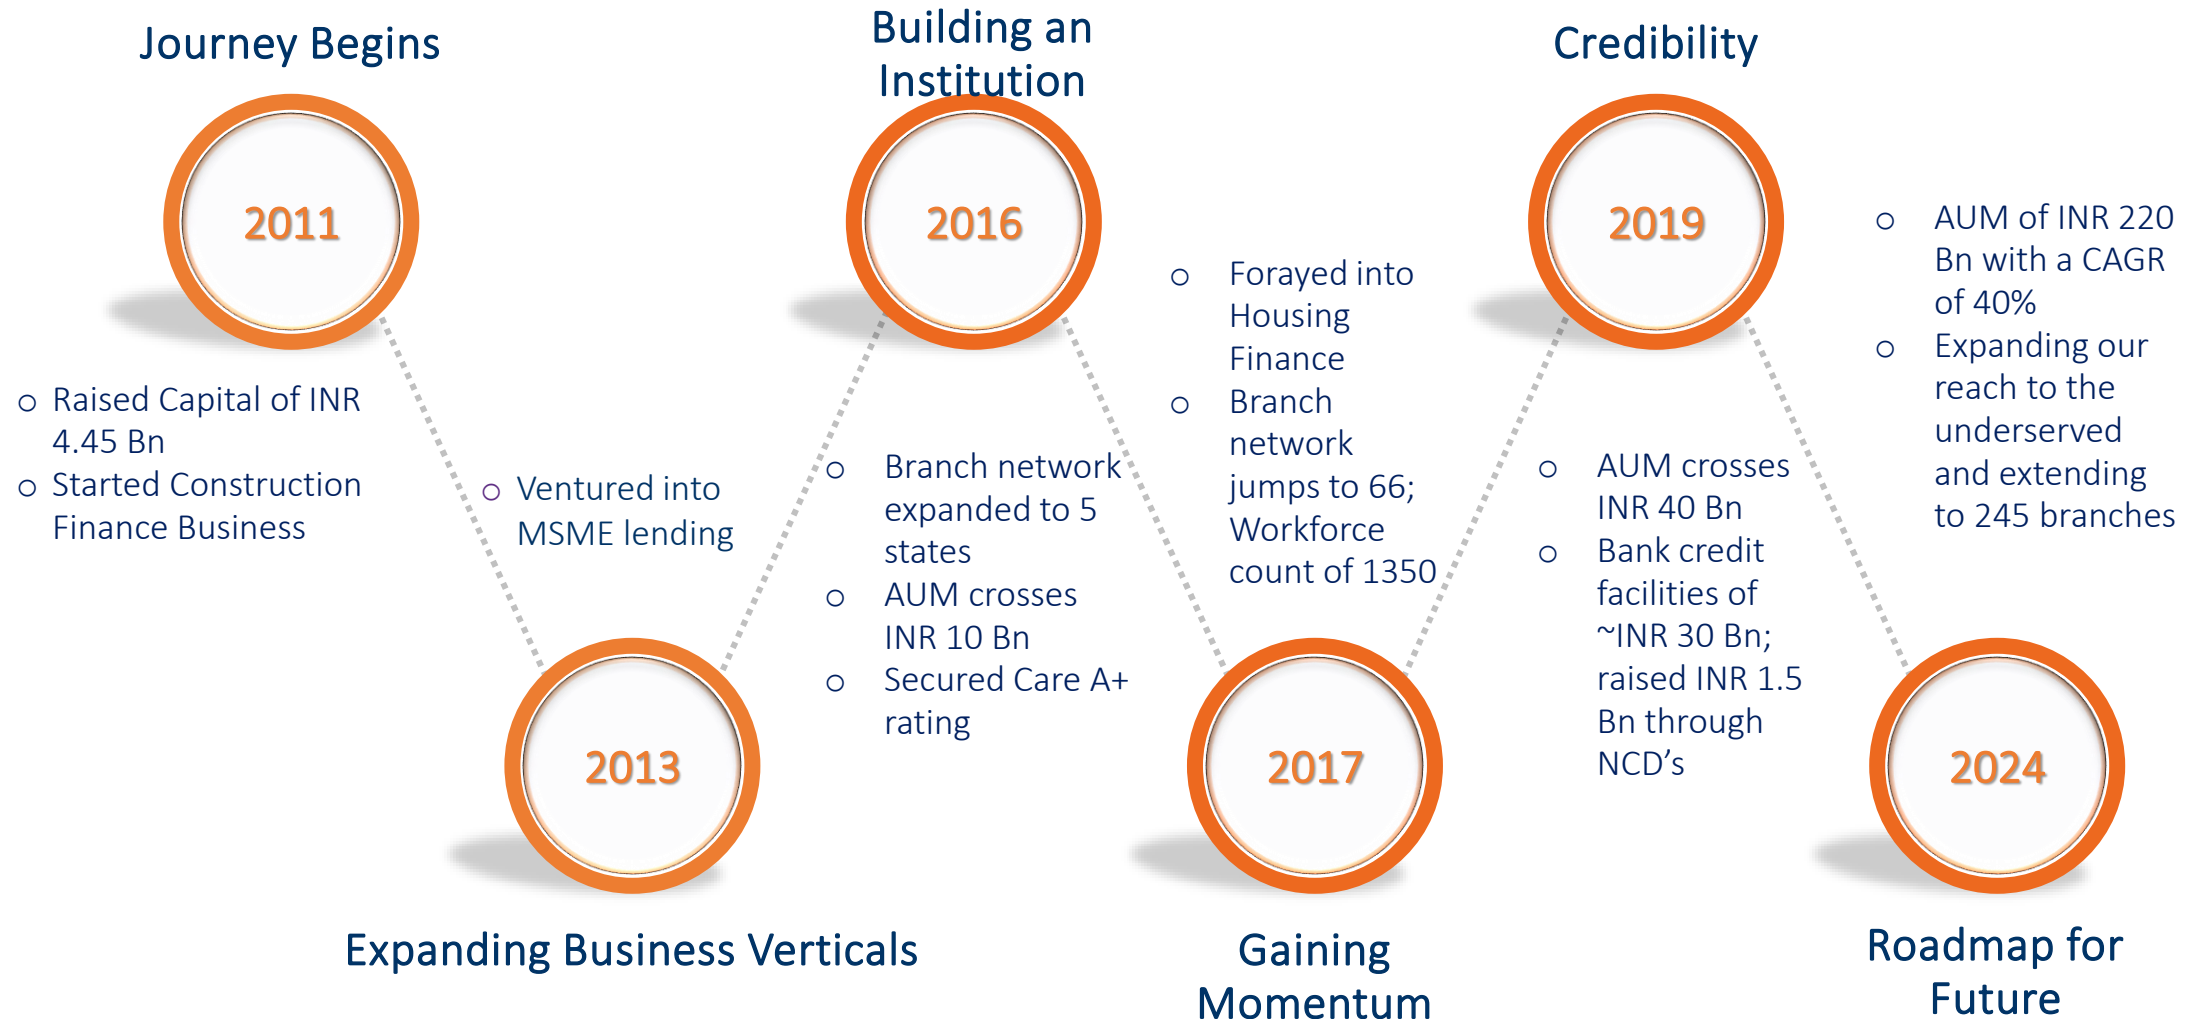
Journey Begins

2011

o Raised Capital of INR 4.45 Bn
o Started Construction Finance Business

2013

Expanding Business Verticals

o Ventured into MSME lending

Building an Institution

2016

o Branch network expanded to 5 states
o AUM crosses INR 10 Bn
o Secured Care A+ rating

2017

Gaining Momentum

o Forayed into Housing Finance
o Branch network jumps to 66; Workforce count of 1350

Credibility

2019

o AUM crosses INR 40 Bn
o Bank credit facilities of ~INR 30 Bn; raised INR 1.5 Bn through NCD’s

2024

Roadmap for Future

o AUM of INR 220 Bn with a CAGR of 40%
o Expanding our reach to the underserved and extending to 245 branches